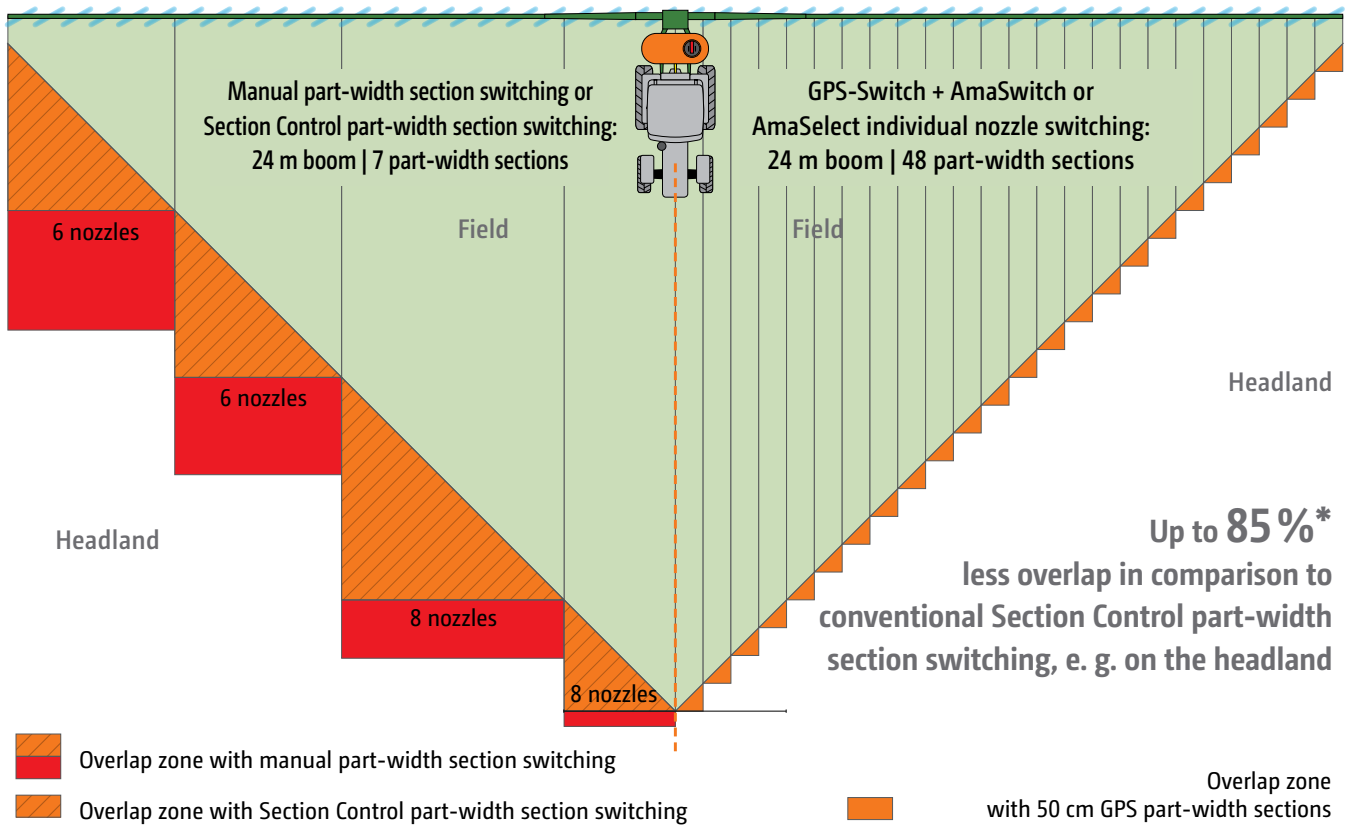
Manual part-width section switching or Section Control part-width section switching: 24 m boom | 7 part-width sections

GPS-Switch + AmaSwitch or AmaSelect individual nozzle switching: 24 m boom | 48 part-width sections

6 nozzles

Field

Field

6 nozzles

Headland

Headland

Up to 85 %* less overlap in comparison to conventional Section Control part-width section switching, e. g. on the headland

8 nozzles

8 nozzles

Overlap zone with manual part-width section switching

Overlap zone with Section Control part-width section switching

Overlap zone with 50 cm GPS part-width sections